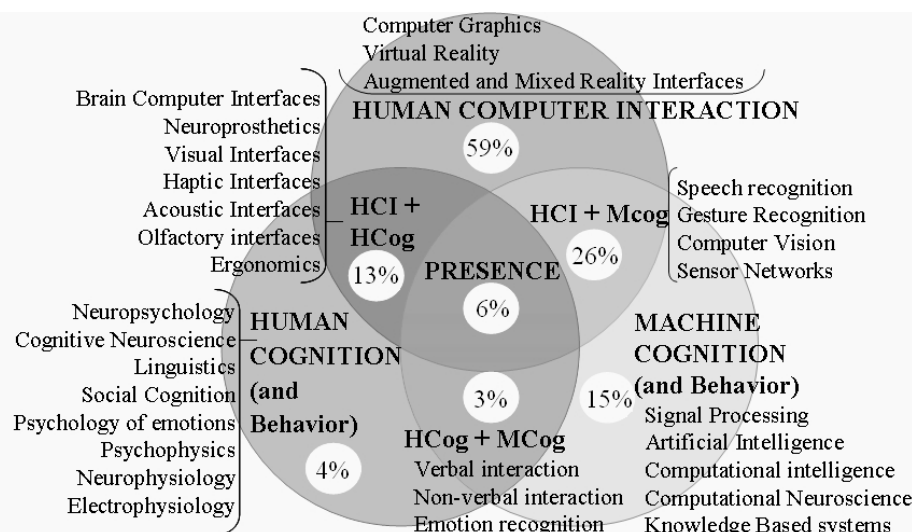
Computer Graphics
Virtual Reality
Augmented and Mixed Reality Interfaces

Brain Computer Interfaces
Neuroprosthetics
Visual Interfaces
Haptic Interfaces
Acoustic Interfaces
Olfactory interfaces
Ergonomics

HUMAN COMPUTER INTERACTION
59%

Speech recognition
Gesture Recognition
Computer Vision
Sensor Networks

HCI + HCog
13%

HCI + Mcog
26%

PRESENCE
6%

Neuropsychology
Cognitive Neuroscience
Linguistics
Social Cognition
Psychology of emotions
Psychophysics
Neurophysiology
Electrophysiology

HUMAN COGNITION (and Behavior)
4%

3%
HCog + MCog
Verbal interaction
Non-verbal interaction
Emotion recognition

MACHINE COGNITION (and Behavior)
15%
Signal Processing
Artificial Intelligence
Computational intelligence
Computational Neuroscience
Knowledge Based systems